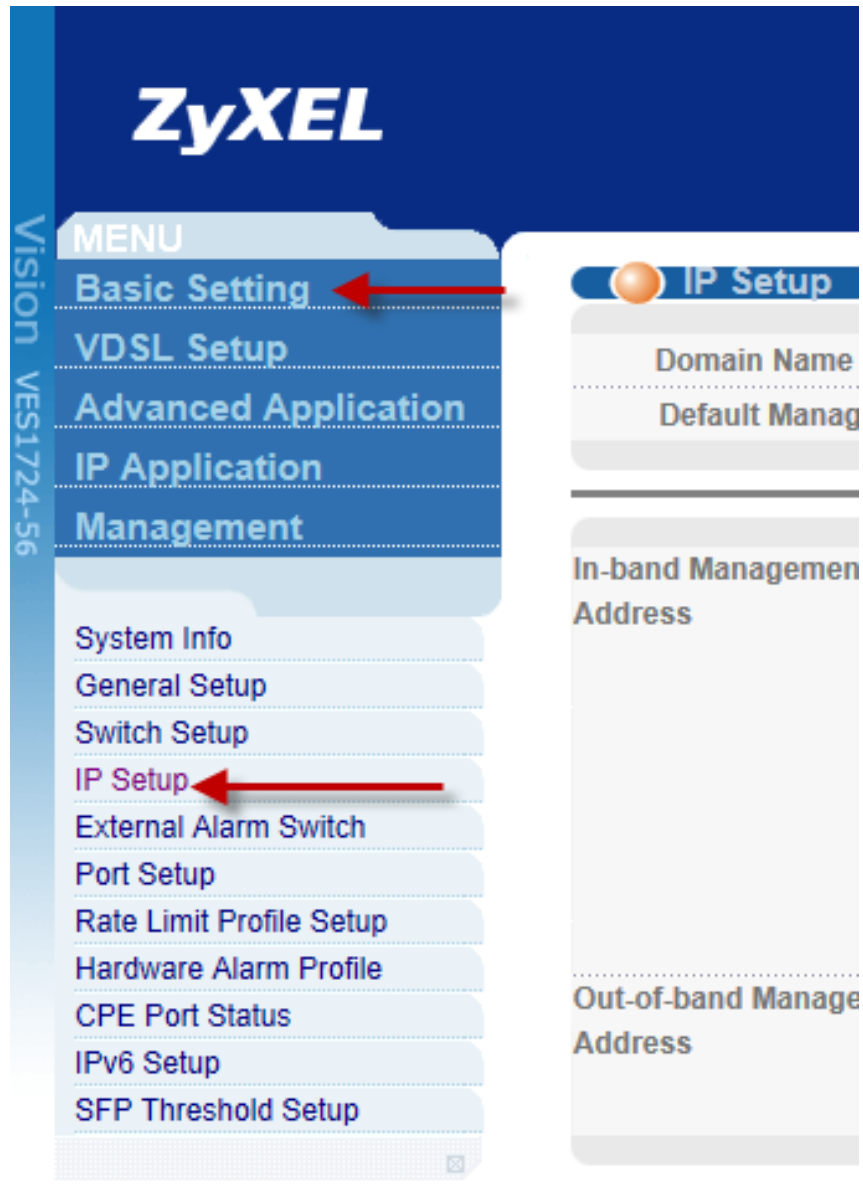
ZyXEL

Vision VES1724-56

MENU
Basic Setting
VDSL Setup
Advanced Application
IP Application
Management

System Info
General Setup
Switch Setup
IP Setup
External Alarm Switch
Port Setup
Rate Limit Profile Setup
Hardware Alarm Profile
CPE Port Status
IPv6 Setup
SFP Threshold Setup

IP Setup

Domain Name
Default Manag

In-band Managemen
Address

Out-of-band Manage
Address